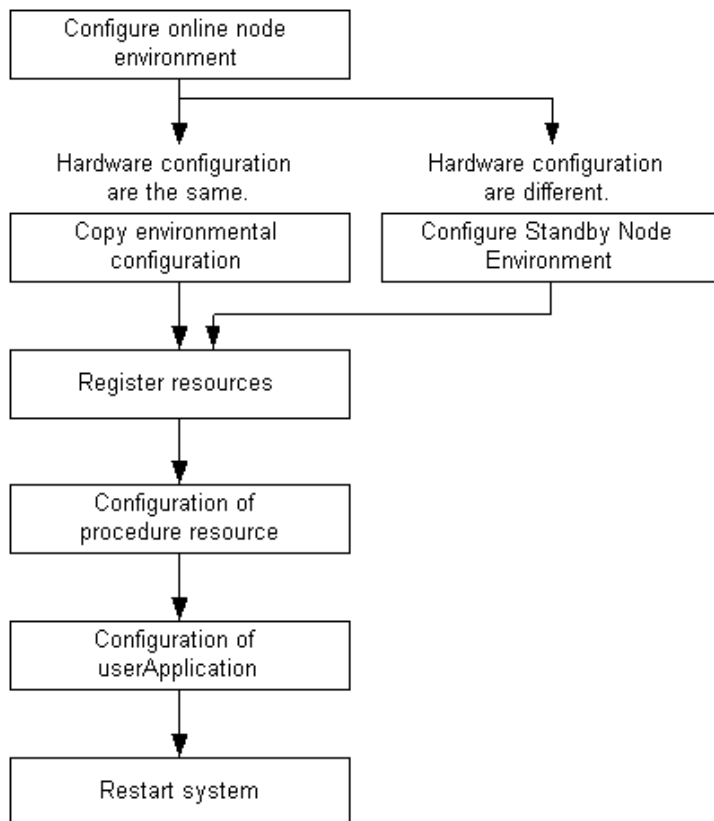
Configure online node environment

Hardware configuration are the same.

Hardware configuration are different.

Copy environmental configuration

Configure Standby Node Environment

Register resources

Configuration of procedure resource

Configuration of userApplication

Restart system